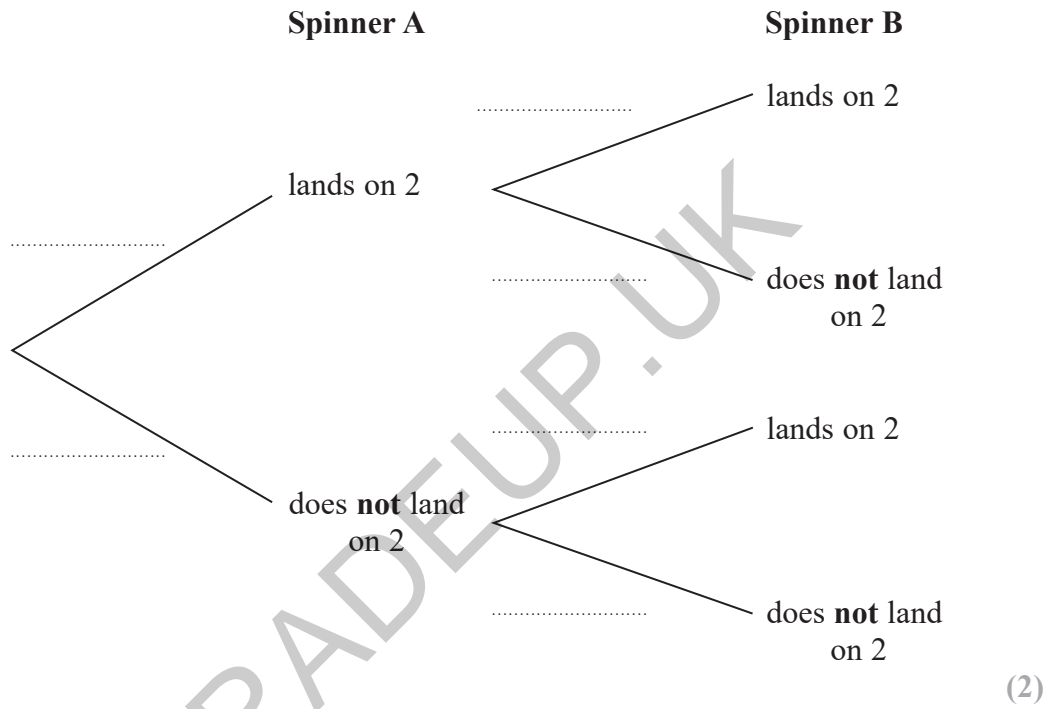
**Spinner A** **Spinner B**

..............................

lands on 2

lands on 2

..............................

..............................

does **not** land on 2

..............................

lands on 2

..............................

does **not** land on 2

..............................

does **not** land on 2

**(2)**

GRADEUP.UK